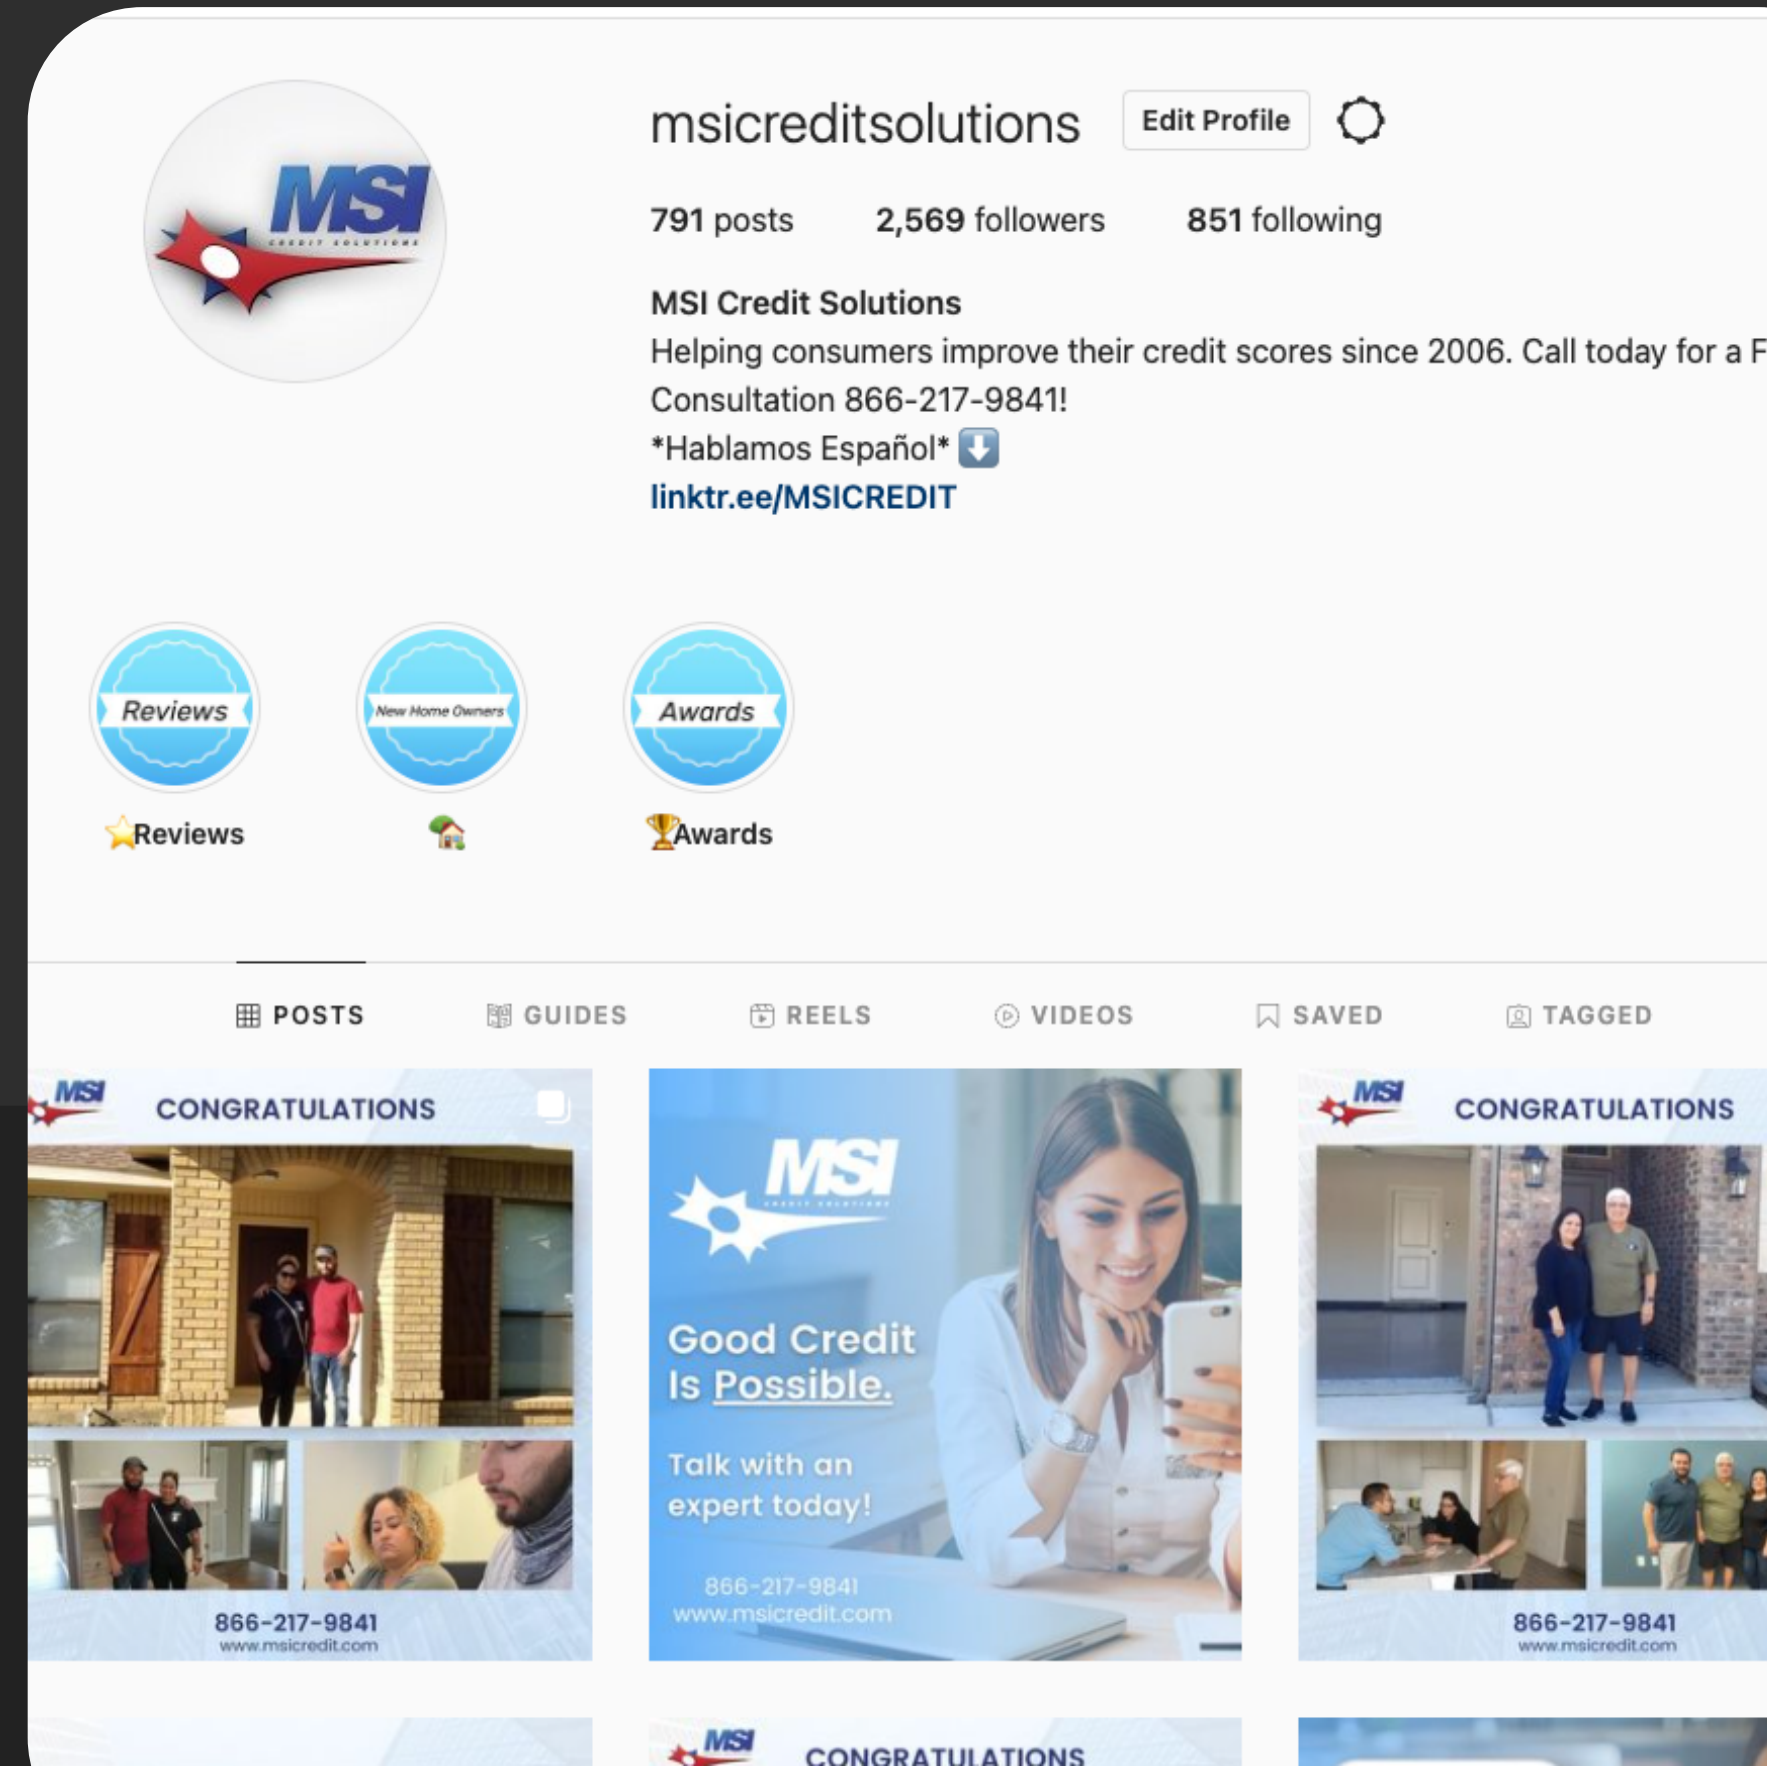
msicreditsolutions Edit Profile

791 posts 2,569 followers 851 following

MSI Credit Solutions
Helping consumers improve their credit scores since 2006. Call today for a F
Consultation 866-217-9841!
*Hablamos Español* ⬇️
linktr.ee/MSICREDIT

Reviews
⭐Reviews

New Home Owners
🏡

Awards
🏆Awards

POSTS GUIDES REELS VIDEOS SAVED TAGGED

MSI CONGRATULATIONS
866-217-9841
www.msicredit.com

MSI
Good Credit Is Possible.
Talk with an expert today!
866-217-9841
www.msicredit.com

MSI CONGRATULATIONS
866-217-9841
www.msicredit.com

MSI CONGRATULATIONS